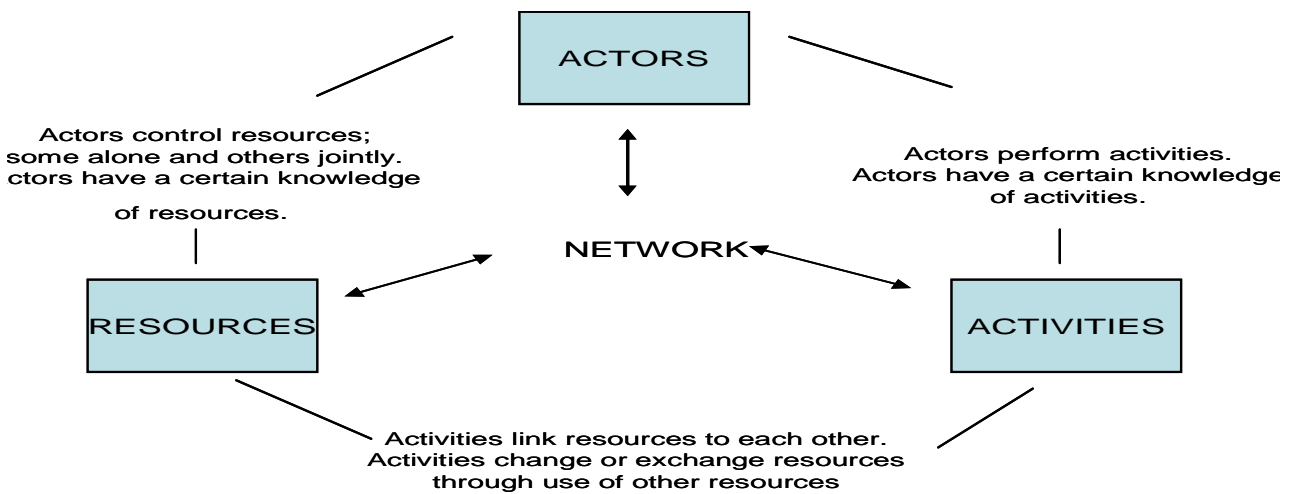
ACTORS

Actors control resources; some alone and others jointly. ctors have a certain knowledge of resources.

Actors perform activities. Actors have a certain knowledg of activities.

NETWORK

RESOURCES

ACTIVITIES

Activities link resources to each other. Activities change or exchange resources through use of other resources